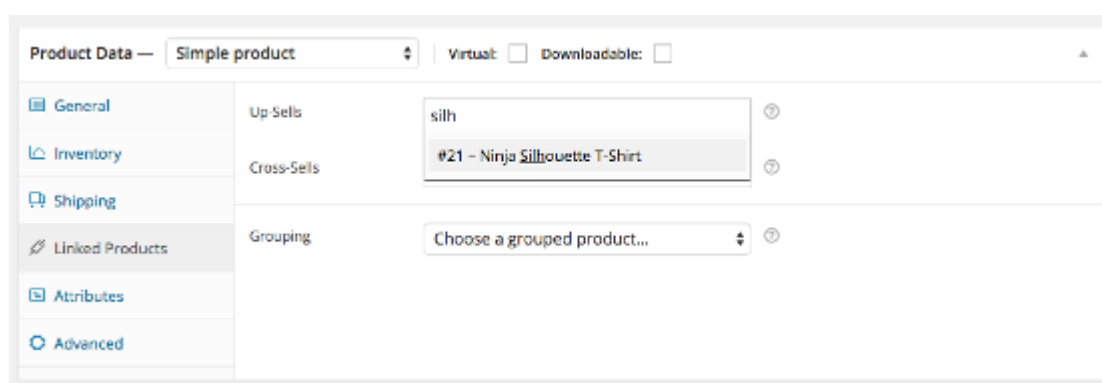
Product Data — Simple product

Virtual: Downloadable:

General

Inventory

Shipping

Linked Products

Attributes

Advanced

Up-Sells

silh

#21 – Ninja Silhouette T-Shirt

Cross-Sells

Grouping

Choose a grouped product...